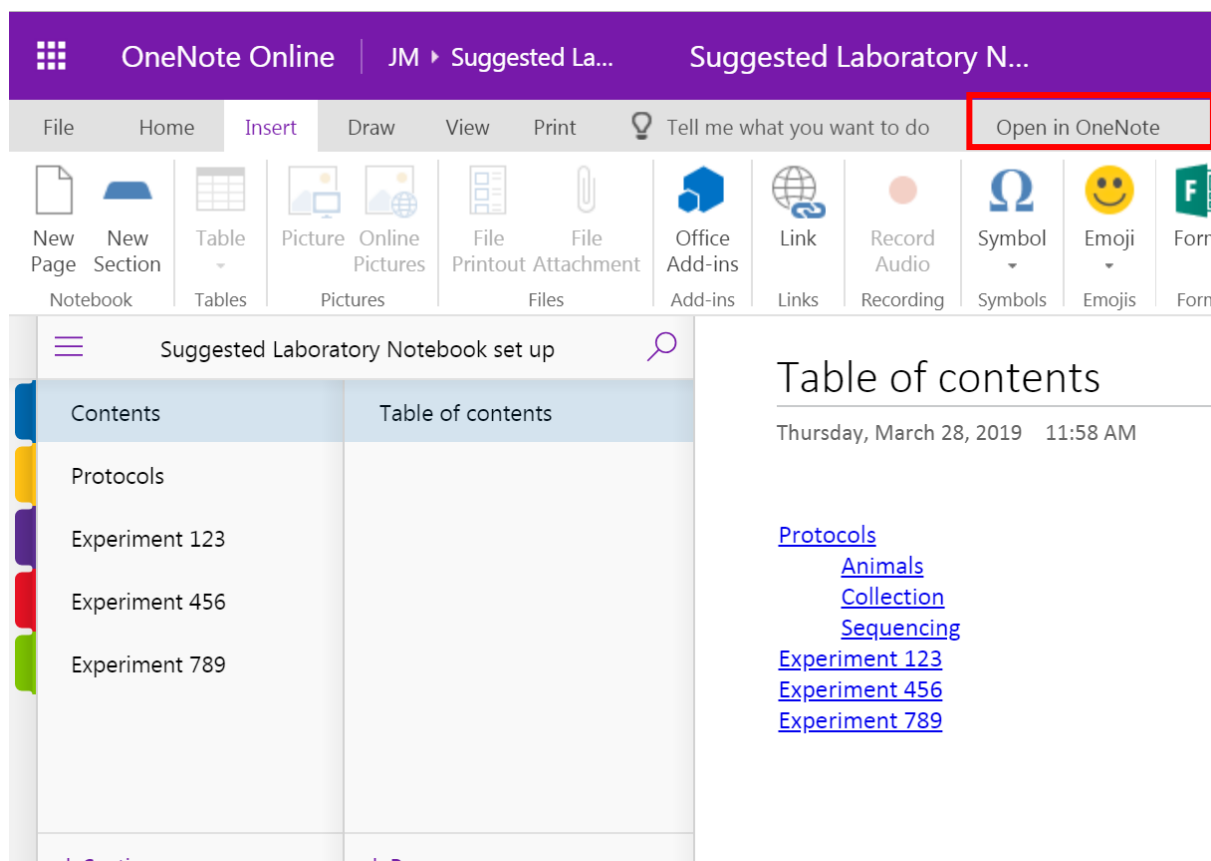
OneNote Online | JM ▸ Suggested La... Suggested Laboratory N...

File Home Insert Draw View Print Tell me what you want to do Open in OneNote

New Page New Section Notebook | Table Tables | Picture Online Pictures Pictures | File Printout File Attachment Files | Office Add-ins Add-ins | Link Links | Record Audio Recording | Symbol Symbols | Emoji Emojis | Form Form

Suggested Laboratory Notebook set up

Contents
Protocols
Experiment 123
Experiment 456
Experiment 789

Table of contents

Table of contents

Thursday, March 28, 2019 11:58 AM

Protocols
Animals
Collection
Sequencing
Experiment 123
Experiment 456
Experiment 789

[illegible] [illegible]